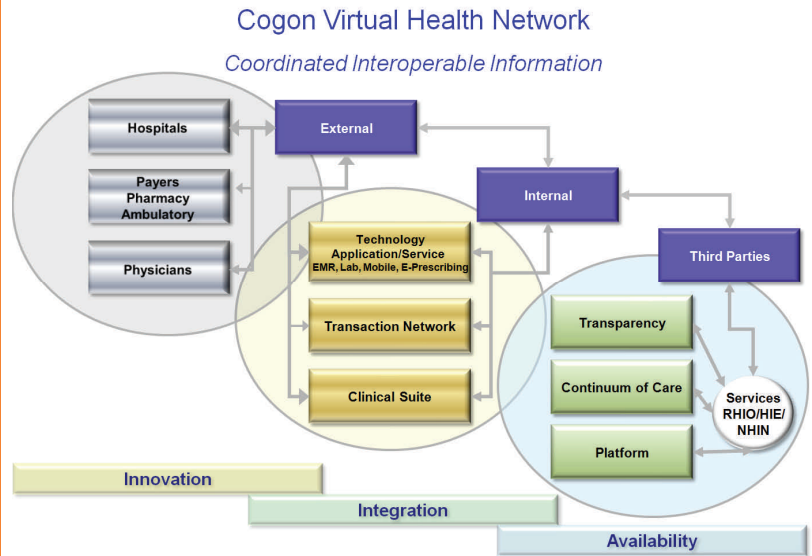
Cogon Virtual Health Network

Coordinated Interoperable Information

Hospitals

External

Payers
Pharmacy
Ambulatory

Internal

Physicians

Technology
Application/Service
EMR, Lab, Mobile, E-Prescribing

Third Parties

Transaction Network

Transparency

Clinical Suite

Continuum of Care

Services
RHIO/HIE/
NHIN

Platform

Innovation

Integration

Availability